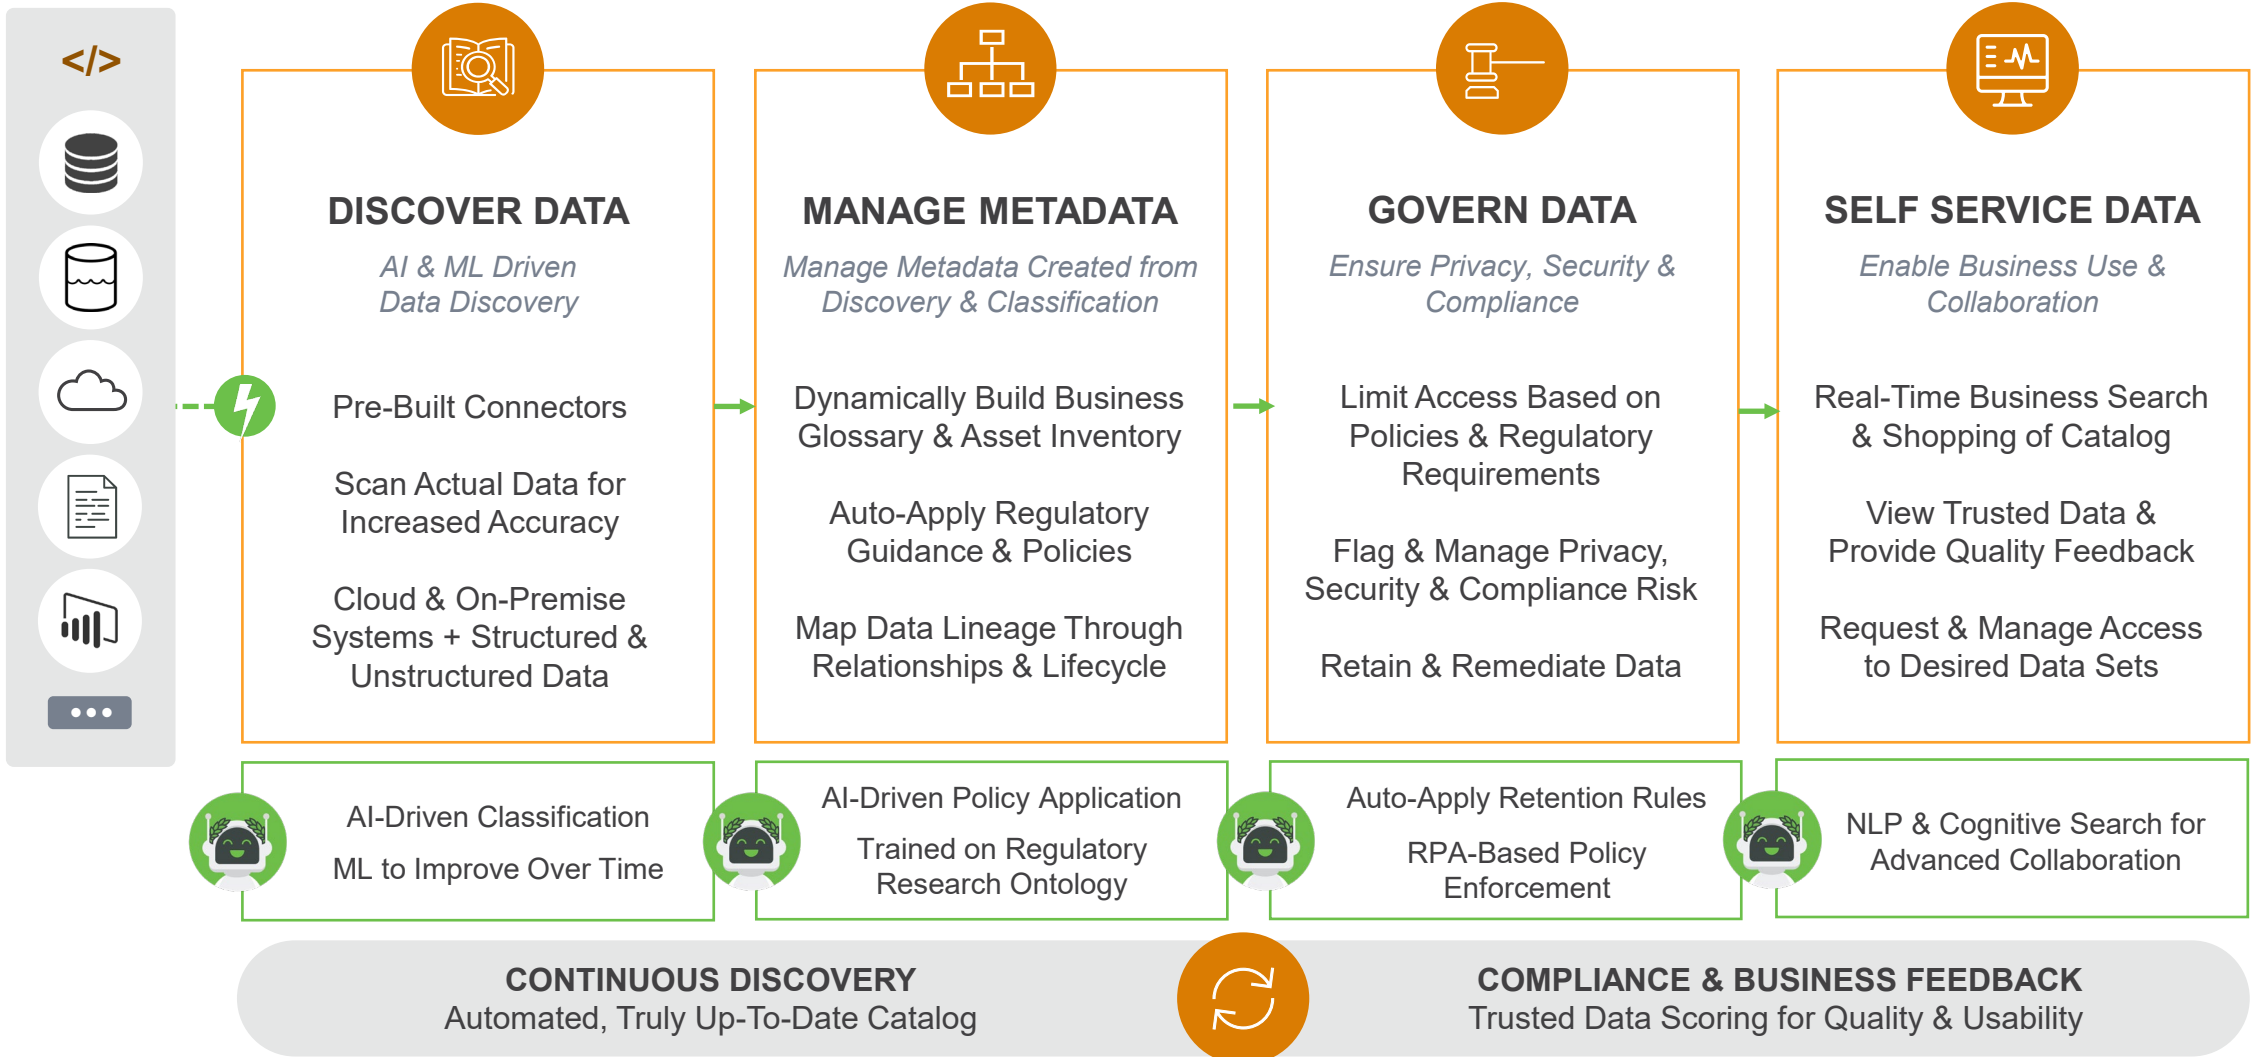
</>

DISCOVER DATA

AI & ML Driven Data Discovery

Pre-Built Connectors

Scan Actual Data for Increased Accuracy

Cloud & On-Premise Systems + Structured & Unstructured Data

MANAGE METADATA

Manage Metadata Created from Discovery & Classification

Dynamically Build Business Glossary & Asset Inventory

Auto-Apply Regulatory Guidance & Policies

Map Data Lineage Through Relationships & Lifecycle

GOVERN DATA

Ensure Privacy, Security & Compliance

Limit Access Based on Policies & Regulatory Requirements

Flag & Manage Privacy, Security & Compliance Risk

Retain & Remediate Data

SELF SERVICE DATA

Enable Business Use & Collaboration

Real-Time Business Search & Shopping of Catalog

View Trusted Data & Provide Quality Feedback

Request & Manage Access to Desired Data Sets

AI-Driven Classification

ML to Improve Over Time

AI-Driven Policy Application

Trained on Regulatory Research Ontology

Auto-Apply Retention Rules

RPA-Based Policy Enforcement

NLP & Cognitive Search for Advanced Collaboration

CONTINUOUS DISCOVERY
Automated, Truly Up-To-Date Catalog

COMPLIANCE & BUSINESS FEEDBACK
Trusted Data Scoring for Quality & Usability